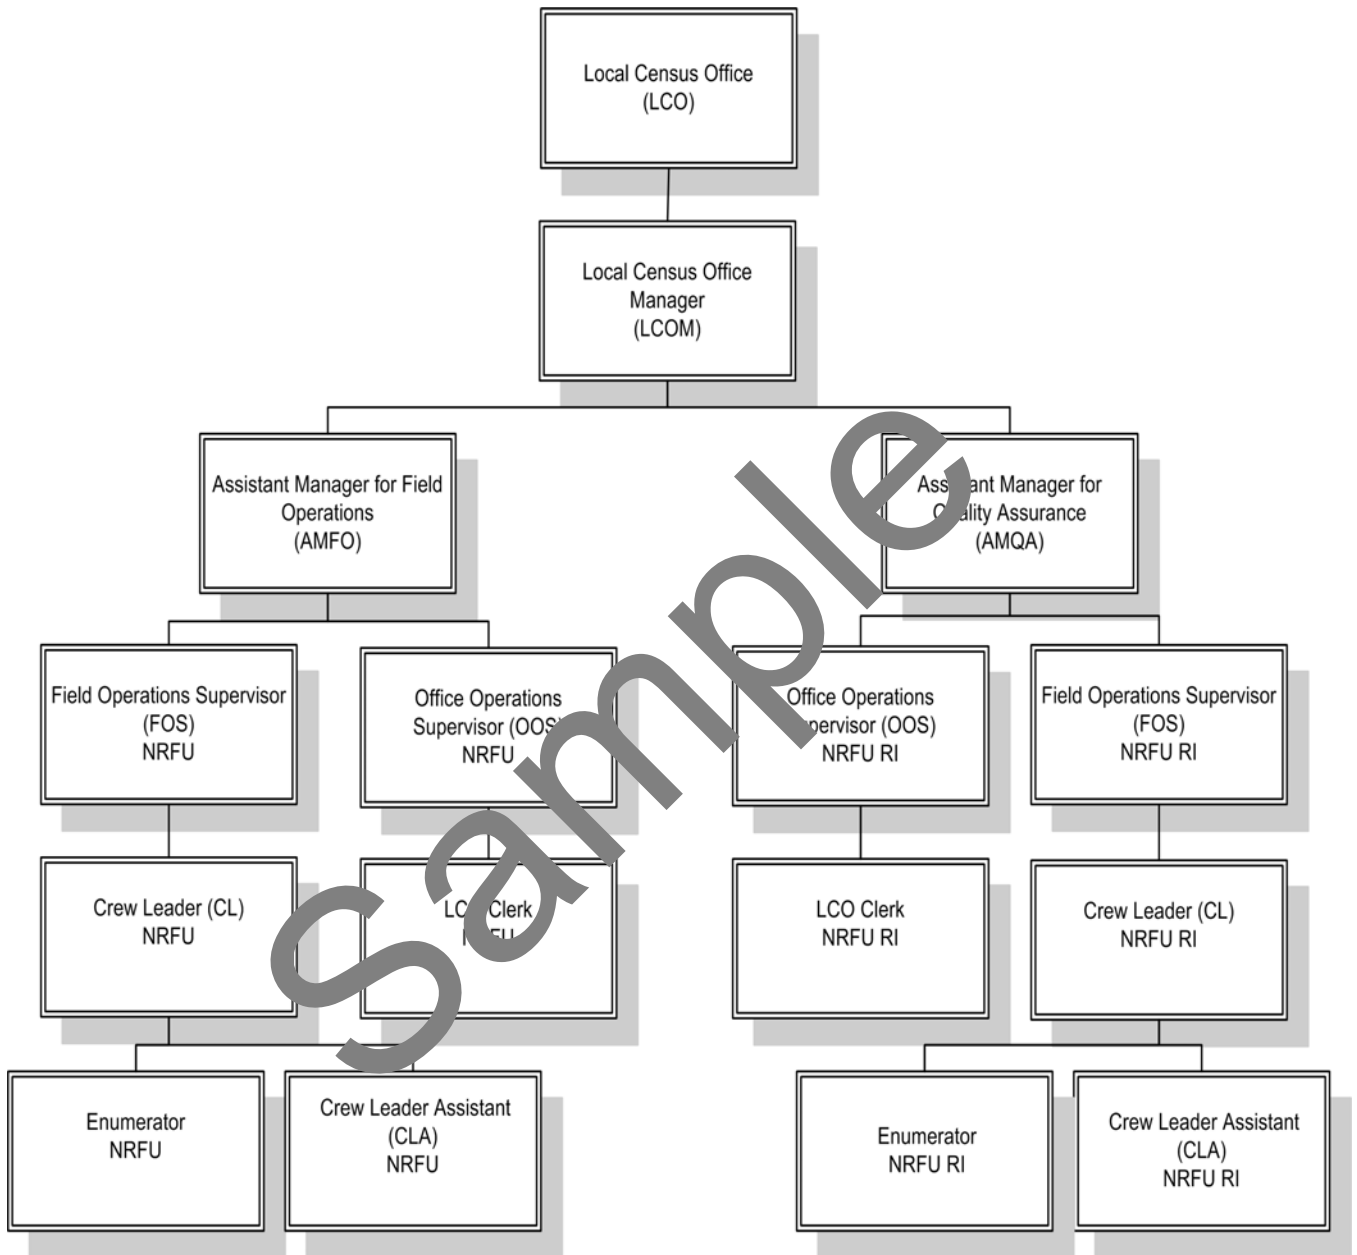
Local Census Office
(LCO)

Local Census Office
Manager
(LCOM)

Assistant Manager for Field
Operations
(AMFO)

Ass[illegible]ant Manager for
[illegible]ality Assurance
(AMQA)

Field Operations Supervisor
(FOS)
NRFU

Office Operations
Supervisor (OOS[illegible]
NRFU

Office Operations
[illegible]pervisor (OOS)
NRFU RI

Field Operations Supervisor
(FOS)
NRFU RI

Crew Leader (CL)
NRFU

LC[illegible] Clerk
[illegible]

LCO Clerk
NRFU RI

Crew Leader (CL)
NRFU RI

Enumerator
NRFU

Crew Leader Assistant
(CLA)
NRFU

Enumerator
NRFU RI

Crew Leader Assistant
(CLA)
NRFU RI

Sample